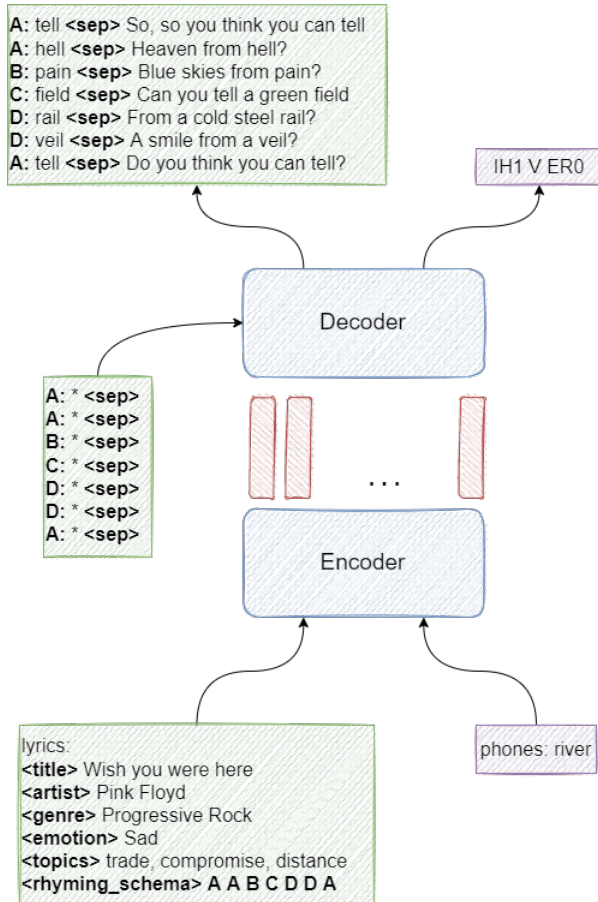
A: tell <sep> So, so you think you can tell
A: hell <sep> Heaven from hell?
B: pain <sep> Blue skies from pain?
C: field <sep> Can you tell a green field
D: rail <sep> From a cold steel rail?
D: veil <sep> A smile from a veil?
A: tell <sep> Do you think you can tell?

IH1 V ER0

Decoder

A: * <sep>
A: * <sep>
B: * <sep>
C: * <sep>
D: * <sep>
D: * <sep>
A: * <sep>

...

Encoder

lyrics:
<title> Wish you were here
<artist> Pink Floyd
<genre> Progressive Rock
<emotion> Sad
<topics> trade, compromise, distance
<rhyming_schema> A A B C D D A

phones: river